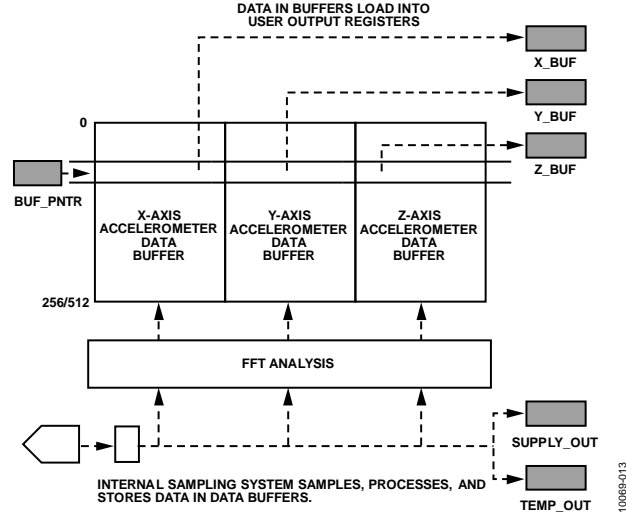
DATA IN BUFFERS LOAD INTO USER OUTPUT REGISTERS

X_BUF

Y_BUF

0

Z_BUF

BUF_PNTR

X-AXIS ACCELEROMETER DATA BUFFER

Y-AXIS ACCELEROMETER DATA BUFFER

Z-AXIS ACCELEROMETER DATA BUFFER

256/512

FFT ANALYSIS

SUPPLY_OUT

INTERNAL SAMPLING SYSTEM SAMPLES, PROCESSES, AND STORES DATA IN DATA BUFFERS.

TEMP_OUT

10069-013